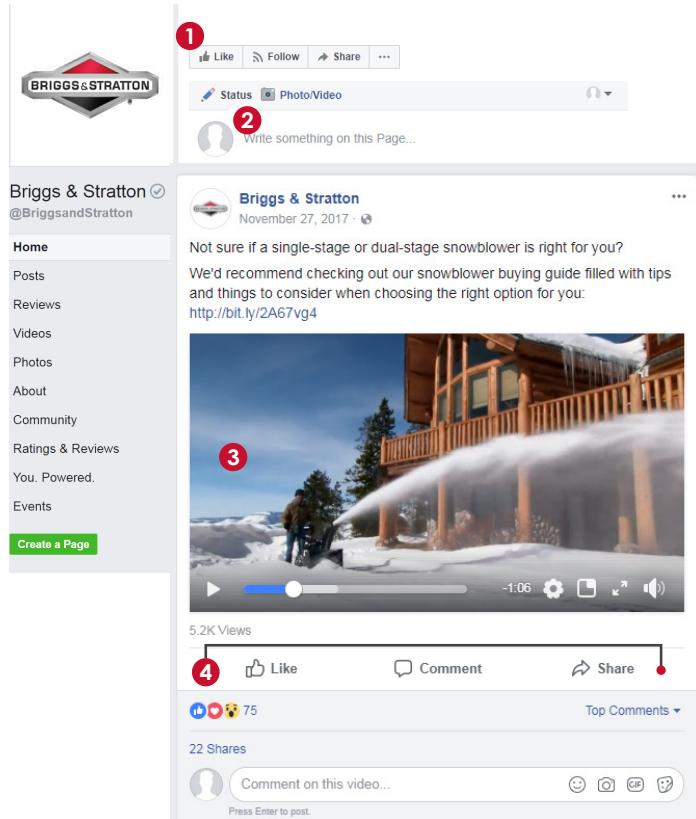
BRIGGS&STRATTON

1

Like Follow Share ···

Status Photo/Video

2

Write something on this Page...

Briggs & Stratton
@BriggsandStratton

Home
Posts
Reviews
Videos
Photos
About
Community
Ratings & Reviews
You. Powered.
Events

Create a Page

Briggs & Stratton
November 27, 2017 ·

Not sure if a single-stage or dual-stage snowblower is right for you?

We'd recommend checking out our snowblower buying guide filled with tips and things to consider when choosing the right option for you: http://bit.ly/2A67vg4

3

-1:06

5.2K Views

4

Like Comment Share

75

Top Comments

22 Shares

Comment on this video...

Press Enter to post.